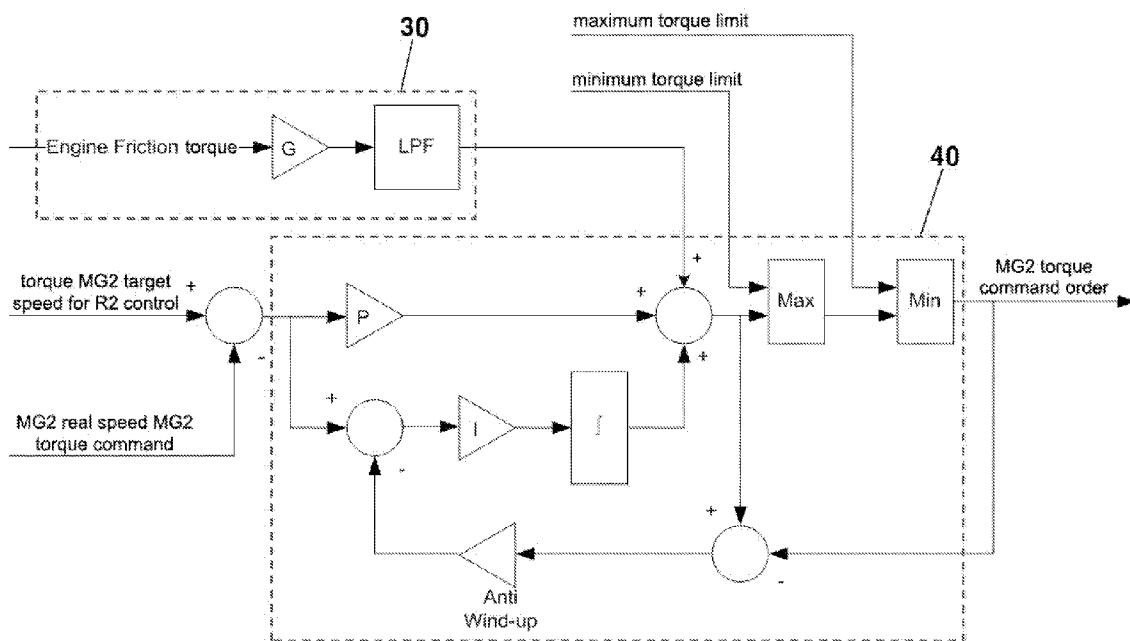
30

maximum torque limit

minimum torque limit

Engine Friction torque

G

LPF

40

torque MG2 target speed for R2 control

+

-

MG2 real speed MG2 torque command

P

+

+

+

Max

Min

MG2 torque command order

+

I

$\int$

-

+

-

Anti Wind-up